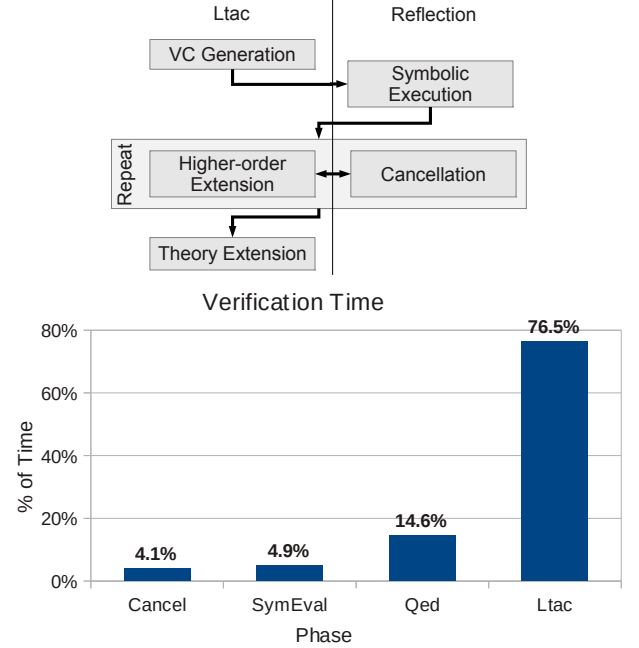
Ltac

Reflection

VC Generation

Symbolic Execution

Repeat

Higher-order Extension

Cancellation

Theory Extension

Verification Time

80%
60%
40%
20%
0%

% of Time

4.1%
4.9%
14.6%
76.5%

Cancel
SymEval
Qed
Ltac

Phase